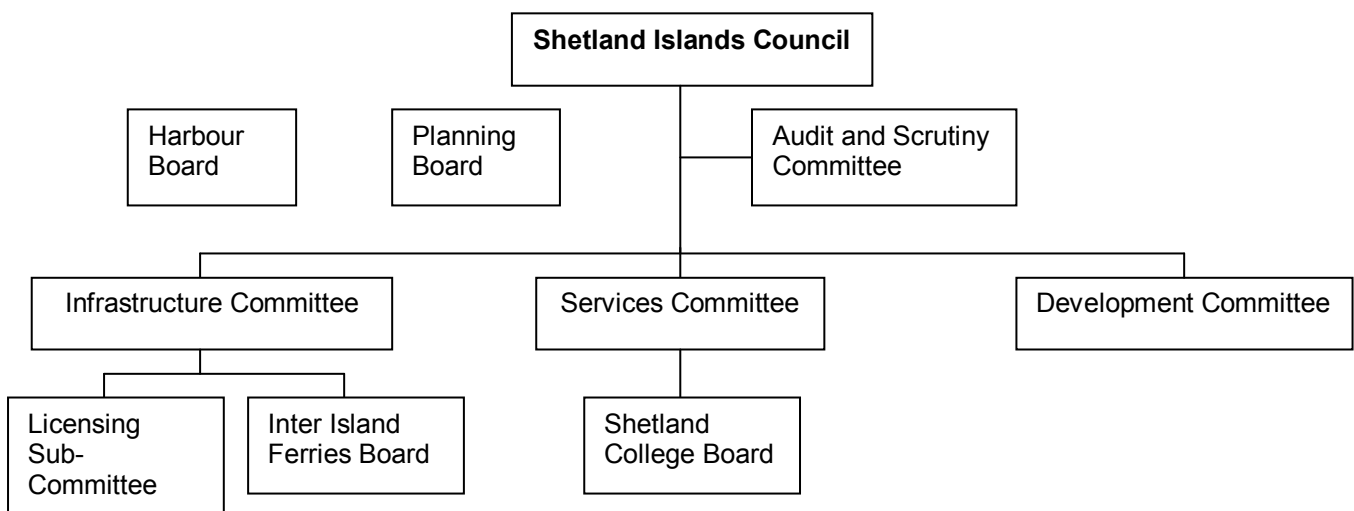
Shetland Islands Council

Harbour Board

Planning Board

Audit and Scrutiny Committee

Infrastructure Committee

Services Committee

Development Committee

Licensing Sub-Committee

Inter Island Ferries Board

Shetland College Board